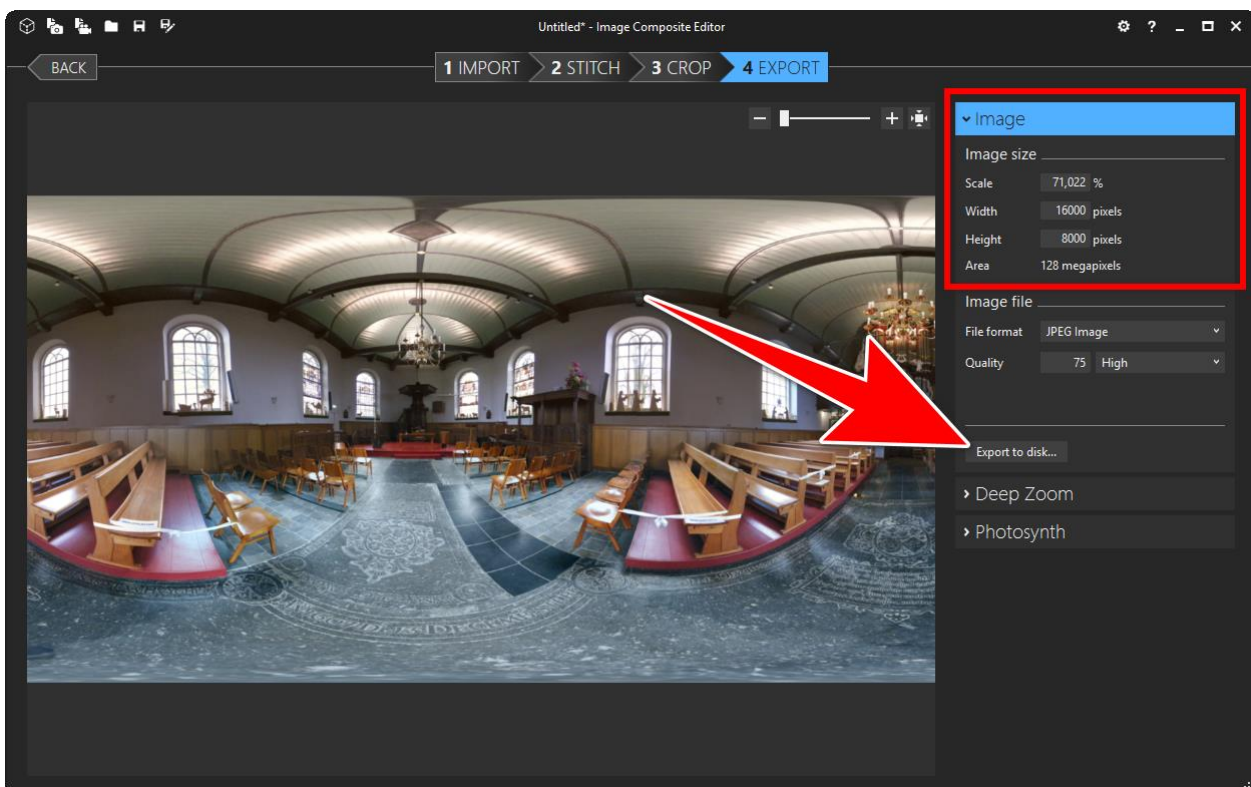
Untitled* - Image Composite Editor

? _ □ ×

BACK

1 IMPORT 2 STITCH 3 CROP 4 EXPORT

− +

˅ Image

Image size

Scale 71,022 %

Width 16000 pixels

Height 8000 pixels

Area 128 megapixels

Image file

File format JPEG Image

Quality 75 High

Export to disk...

› Deep Zoom

› Photosynth